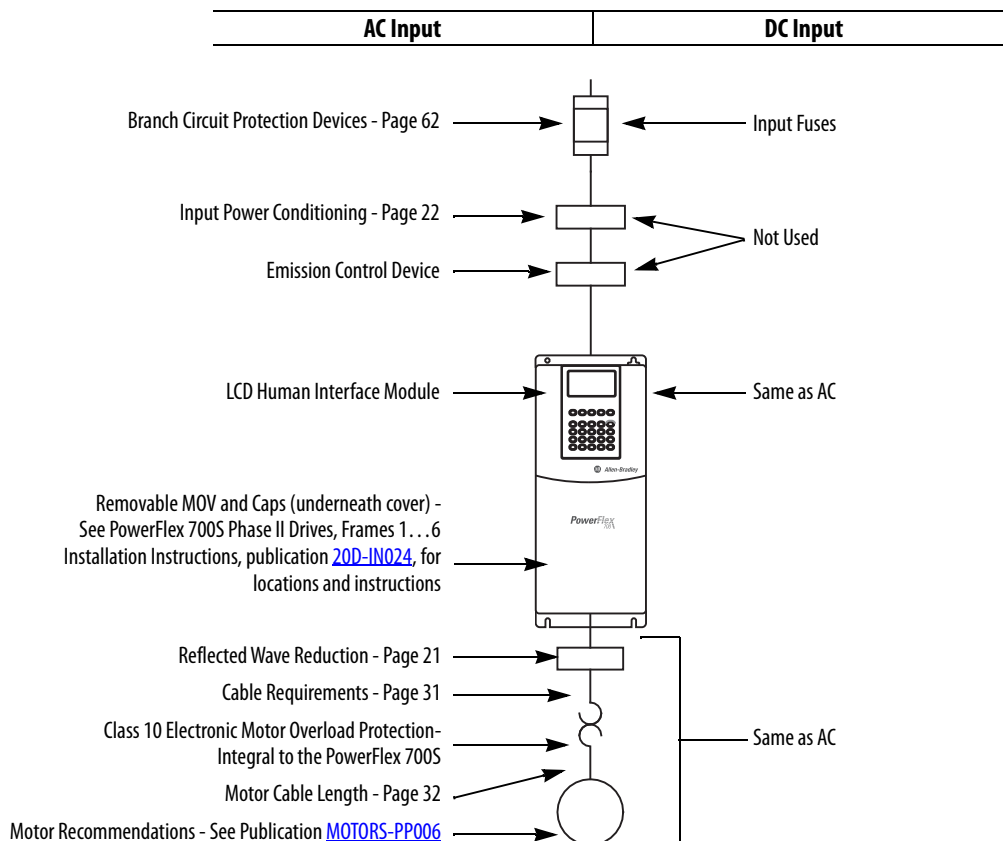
| AC Input | DC Input |
|---|---|

Branch Circuit Protection Devices - Page 62

Input Fuses

Input Power Conditioning - Page 22

Not Used

Emission Control Device

LCD Human Interface Module

Same as AC

Allen-Bradley

PowerFlex

Removable MOV and Caps (underneath cover) - See PowerFlex 700S Phase II Drives, Frames 1…6 Installation Instructions, publication 20D-IN024, for locations and instructions

Reflected Wave Reduction - Page 21

Cable Requirements - Page 31

Class 10 Electronic Motor Overload Protection- Integral to the PowerFlex 700S

Same as AC

Motor Cable Length - Page 32

Motor Recommendations - See Publication MOTORS-PP006